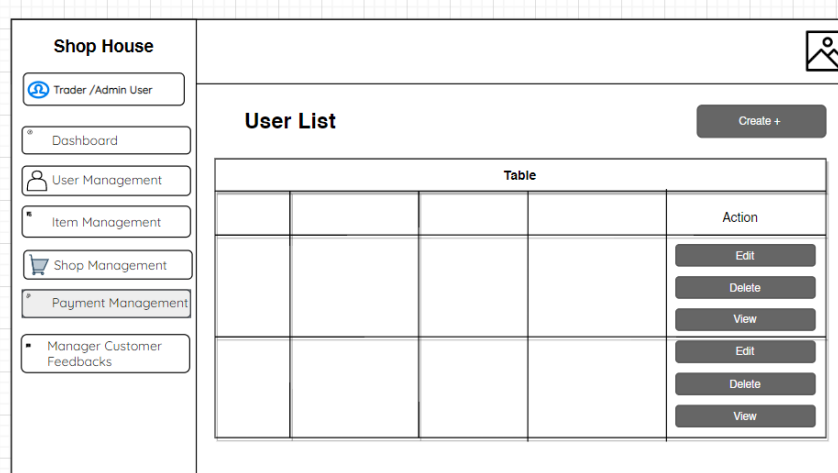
Shop House

Trader /Admin User

Dashboard

User Management

Item Management

Shop Management

Payment Management

Manager Customer Feedbacks

User List

Create +

| Table | | | | |
|---|---|---|---|---|
| | | | | Action |
| | | | | Edit Delete View |
| | | | | Edit Delete View |